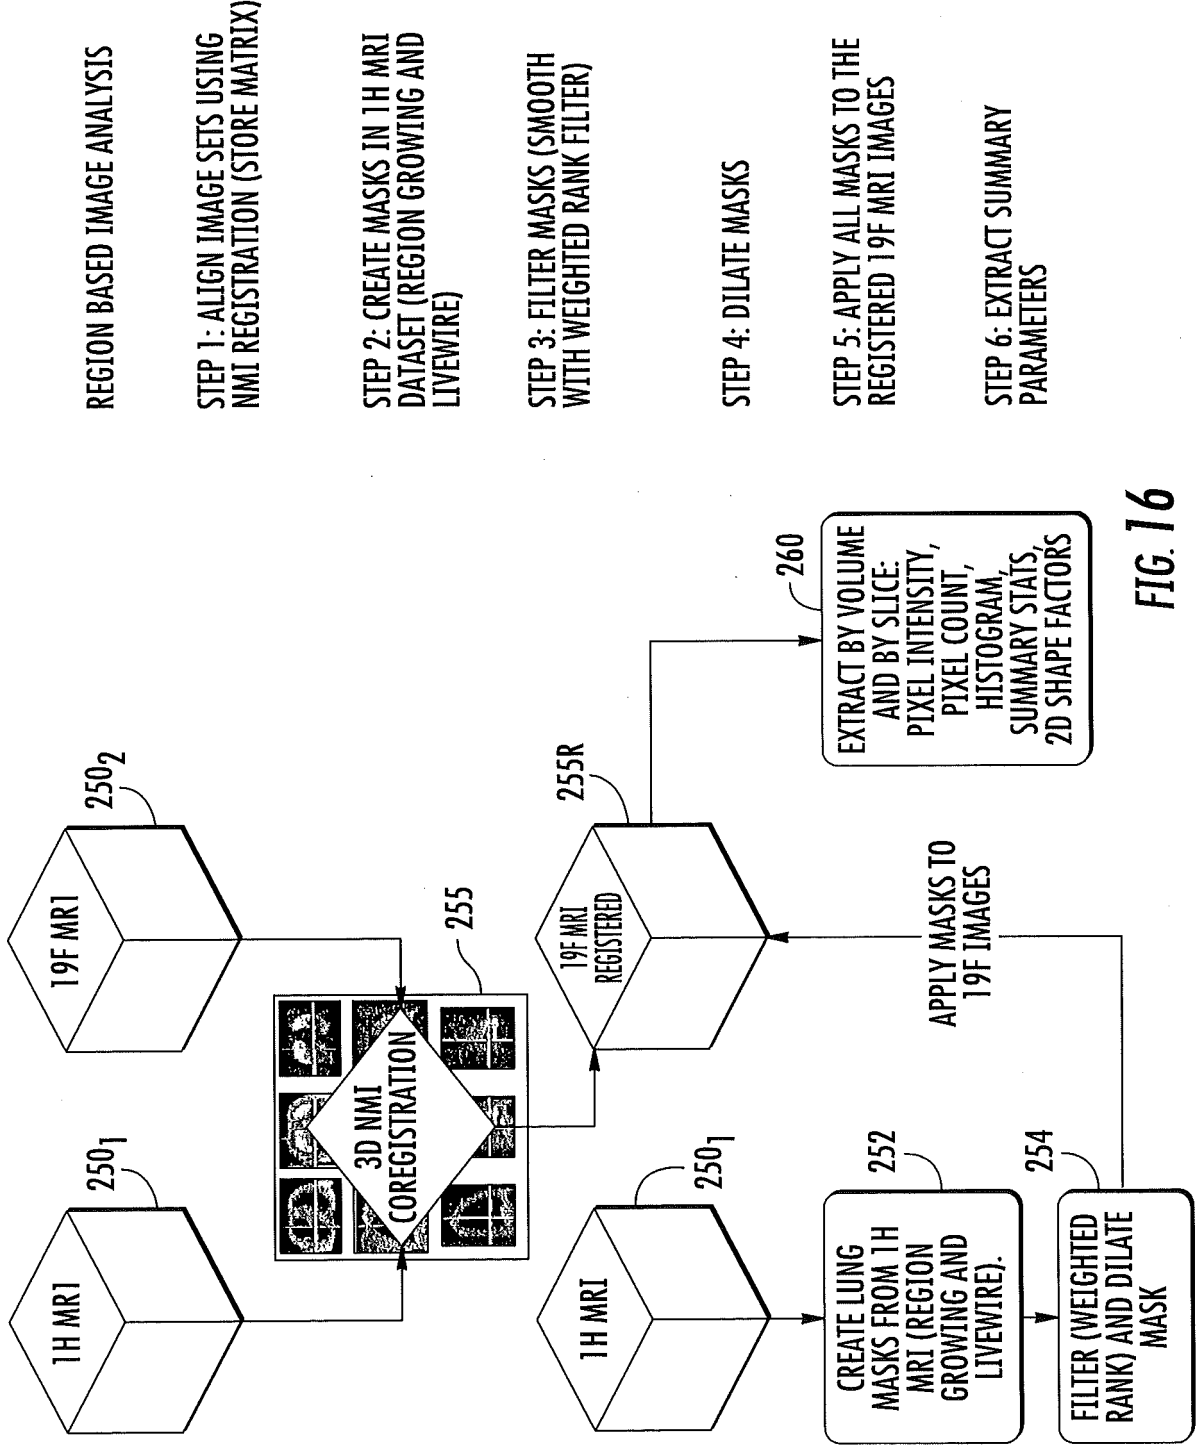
REGION BASED IMAGE ANALYSIS

STEP 1: ALIGN IMAGE SETS USING NMI REGISTRATION (STORE MATRIX)

STEP 2: CREATE MASKS IN 1H MRI DATASET (REGION GROWING AND LIVEWIRE)

STEP 3: FILTER MASKS (SMOOTH WITH WEIGHTED RANK FILTER)

STEP 4: DILATE MASKS

STEP 5: APPLY ALL MASKS TO THE REGISTERED 19F MRI IMAGES

STEP 6: EXTRACT SUMMARY PARAMETERS

1H MRI

$250_1$

19F MRI

$250_2$

255

3D NMI COREGISTRATION

19F MRI REGISTERED

255R

1H MRI

$250_1$

CREATE LUNG MASKS FROM 1H MRI (REGION GROWING AND LIVEWIRE).

252

FILTER (WEIGHTED RANK) AND DILATE MASK

254

APPLY MASKS TO 19F IMAGES

260

EXTRACT BY VOLUME AND BY SLICE: PIXEL INTENSITY, PIXEL COUNT, HISTOGRAM, SUMMARY STATS, 2D SHAPE FACTORS

FIG. 16